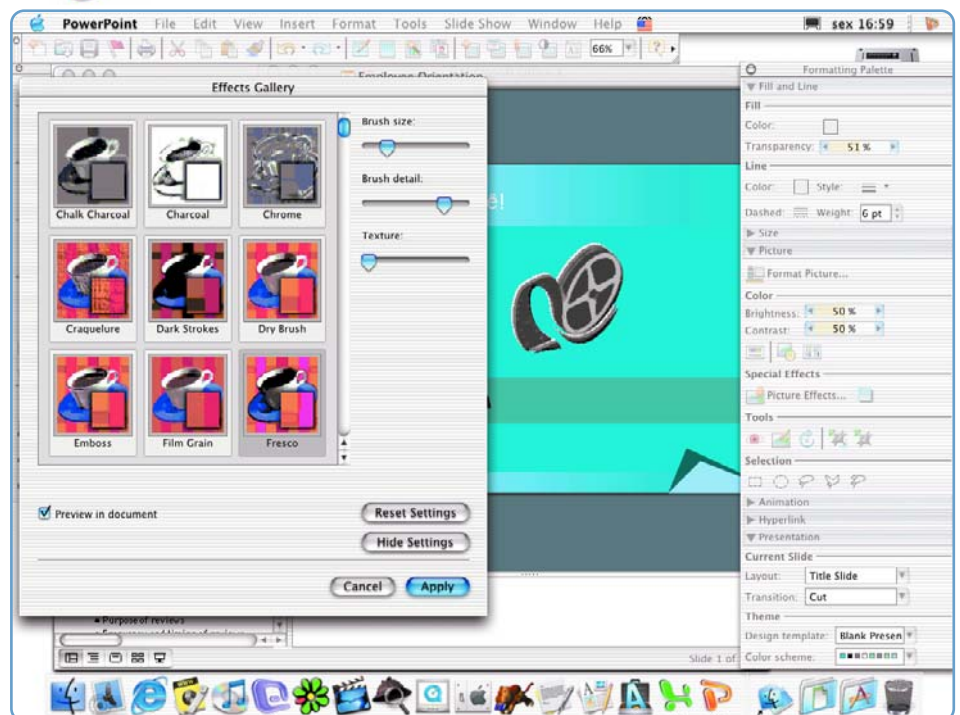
PowerPoint File Edit View Insert Format Tools Slide Show Window Help

sex 16:59

66%

Employee Orientation

Effects Gallery

Chalk Charcoal
Charcoal
Chrome
Craquelure
Dark Strokes
Dry Brush
Emboss
Film Grain
Fresco

Brush size:
Brush detail:
Texture:

Preview in document

Reset Settings
Hide Settings

Cancel
Apply

Purpose of reviews

Slide 1 of

Formatting Palette
Fill and Line
Fill
Color:
Transparency: 51 %
Line
Color: Style:
Dashed: Weight: 6 pt
Size
Picture
Format Picture...
Color
Brightness: 50 %
Contrast: 50 %
Special Effects
Picture Effects...
Tools
Selection
Animation
Hyperlink
Presentation
Current Slide
Layout: Title Slide
Transition: Cut
Theme
Design template: Blank Presen
Color scheme: